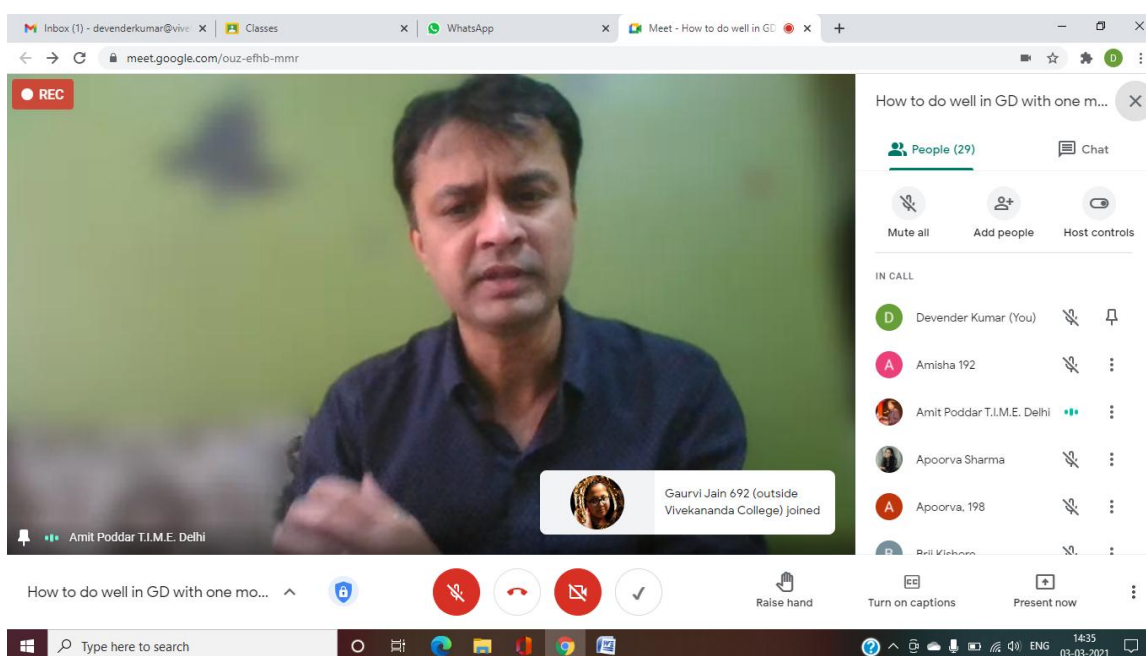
Inbox (1) - devenderkumar@vive ×
Classes ×
WhatsApp ×
Meet - How to do well in GD ×
+

meet.google.com/ouz-efhb-mmr

REC

How to do well in GD with one m...

People (29)
Chat

Mute all
Add people
Host controls

IN CALL

D Devender Kumar (You)
A Amisha 192
Amit Poddar T.I.M.E. Delhi
Apoorva Sharma
A Apoorva, 198
B Brij Kishore

Gaurvi Jain 692 (outside Vivekananda College) joined

Amit Poddar T.I.M.E. Delhi

How to do well in GD with one mo...

Raise hand
Turn on captions
Present now

Type here to search

ENG
14:35
03-03-2021